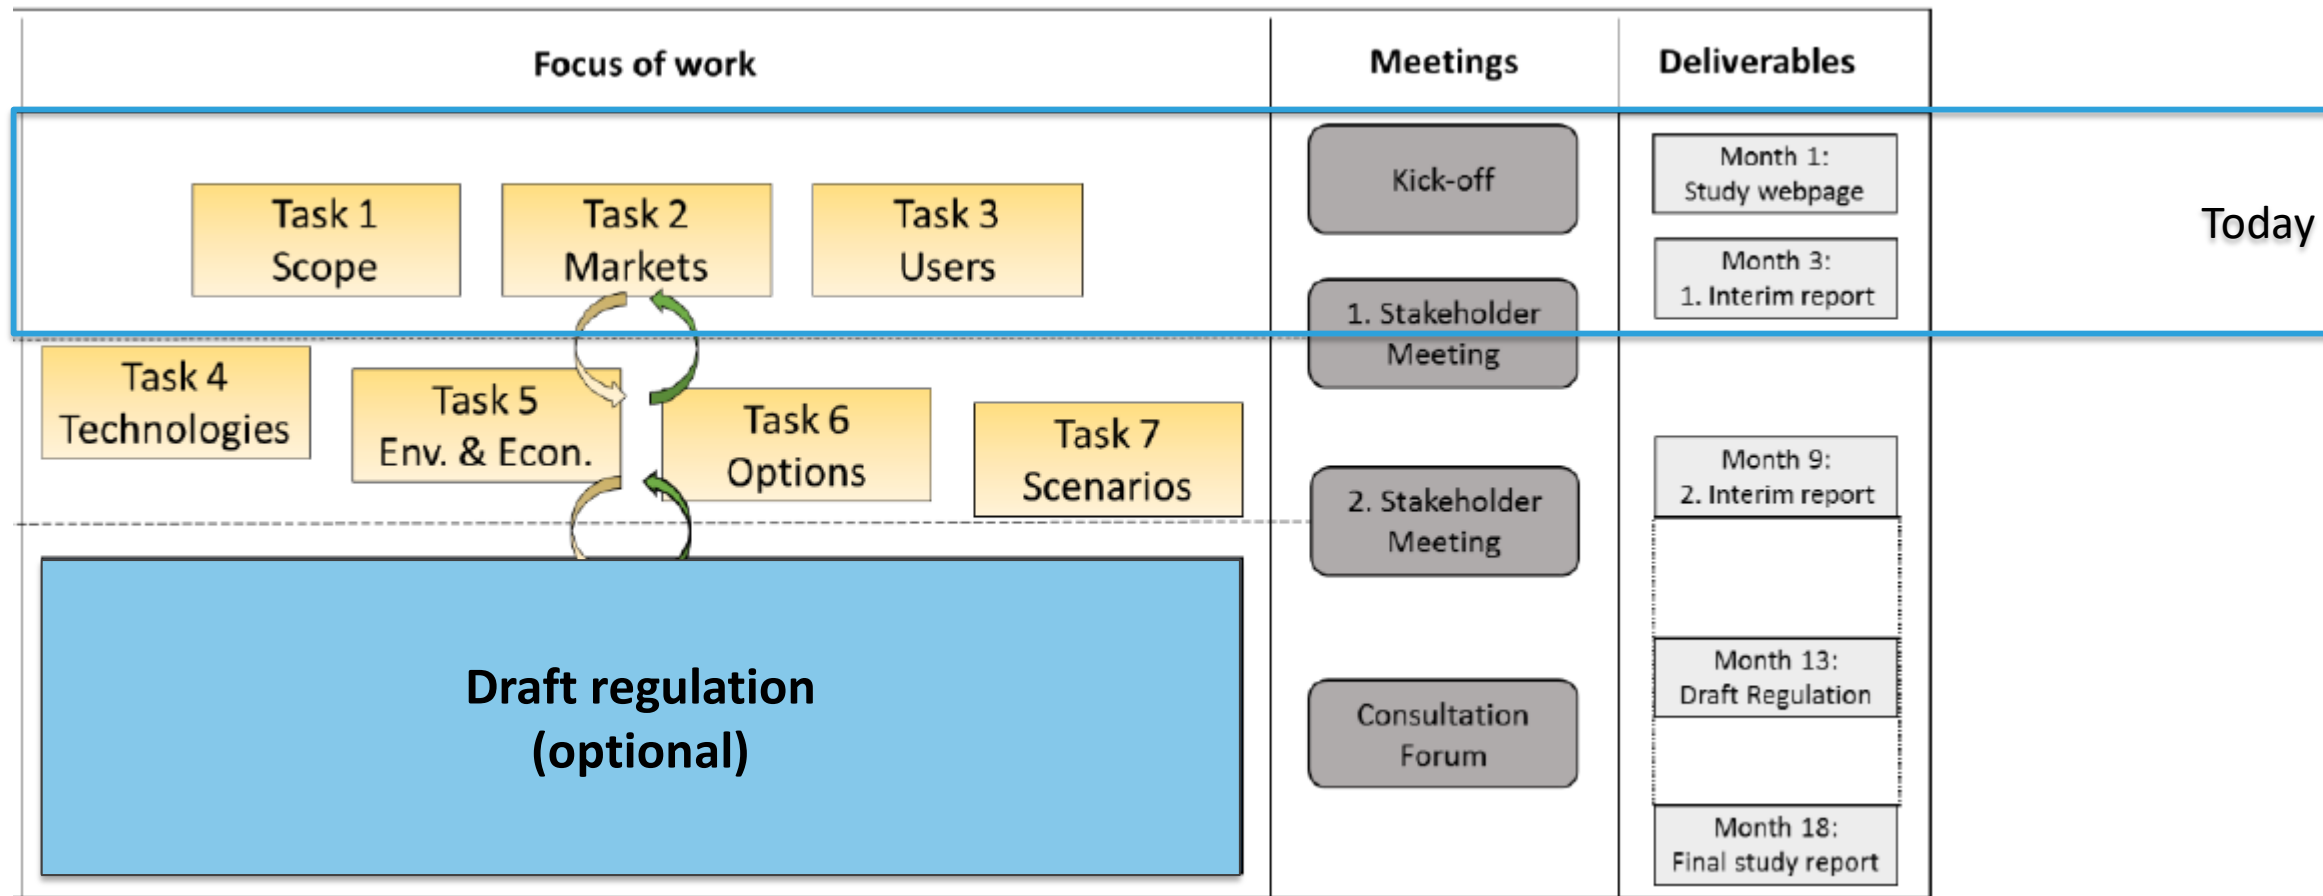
Focus of work

Meetings

Deliverables

Task 1
Scope

Task 2
Markets

Task 3
Users

Kick-off

Month 1:
Study webpage

Month 3:
1. Interim report

Today

1. Stakeholder
Meeting

Task 4
Technologies

Task 5
Env. & Econ.

Task 6
Options

Task 7
Scenarios

Month 9:
2. Interim report

2. Stakeholder
Meeting

Draft regulation
(optional)

Consultation
Forum

Month 13:
Draft Regulation

Month 18:
Final study report